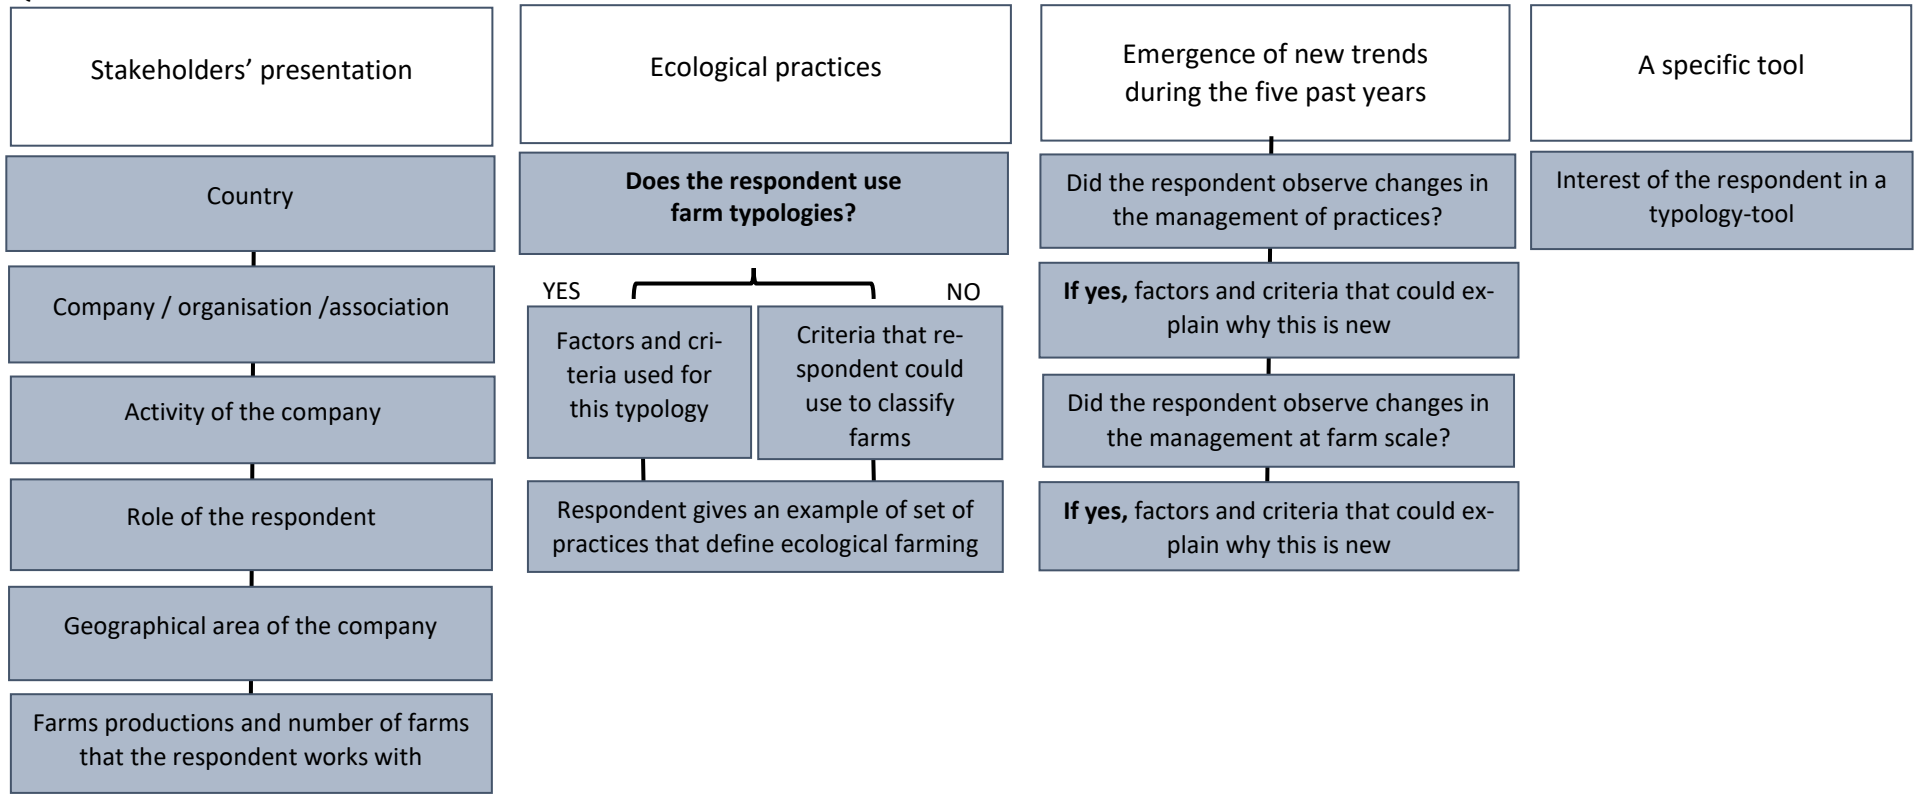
Stakeholders' presentation

Country

Company / organisation /association

Activity of the company

Role of the respondent

Geographical area of the company

Farms productions and number of farms that the respondent works with

Ecological practices

**Does the respondent use farm typologies?**

YES

NO

Factors and criteria used for this typology

Criteria that respondent could use to classify farms

Respondent gives an example of set of practices that define ecological farming

Emergence of new trends during the five past years

Did the respondent observe changes in the management of practices?

**If yes,** factors and criteria that could explain why this is new

Did the respondent observe changes in the management at farm scale?

**If yes,** factors and criteria that could explain why this is new

A specific tool

Interest of the respondent in a typology-tool